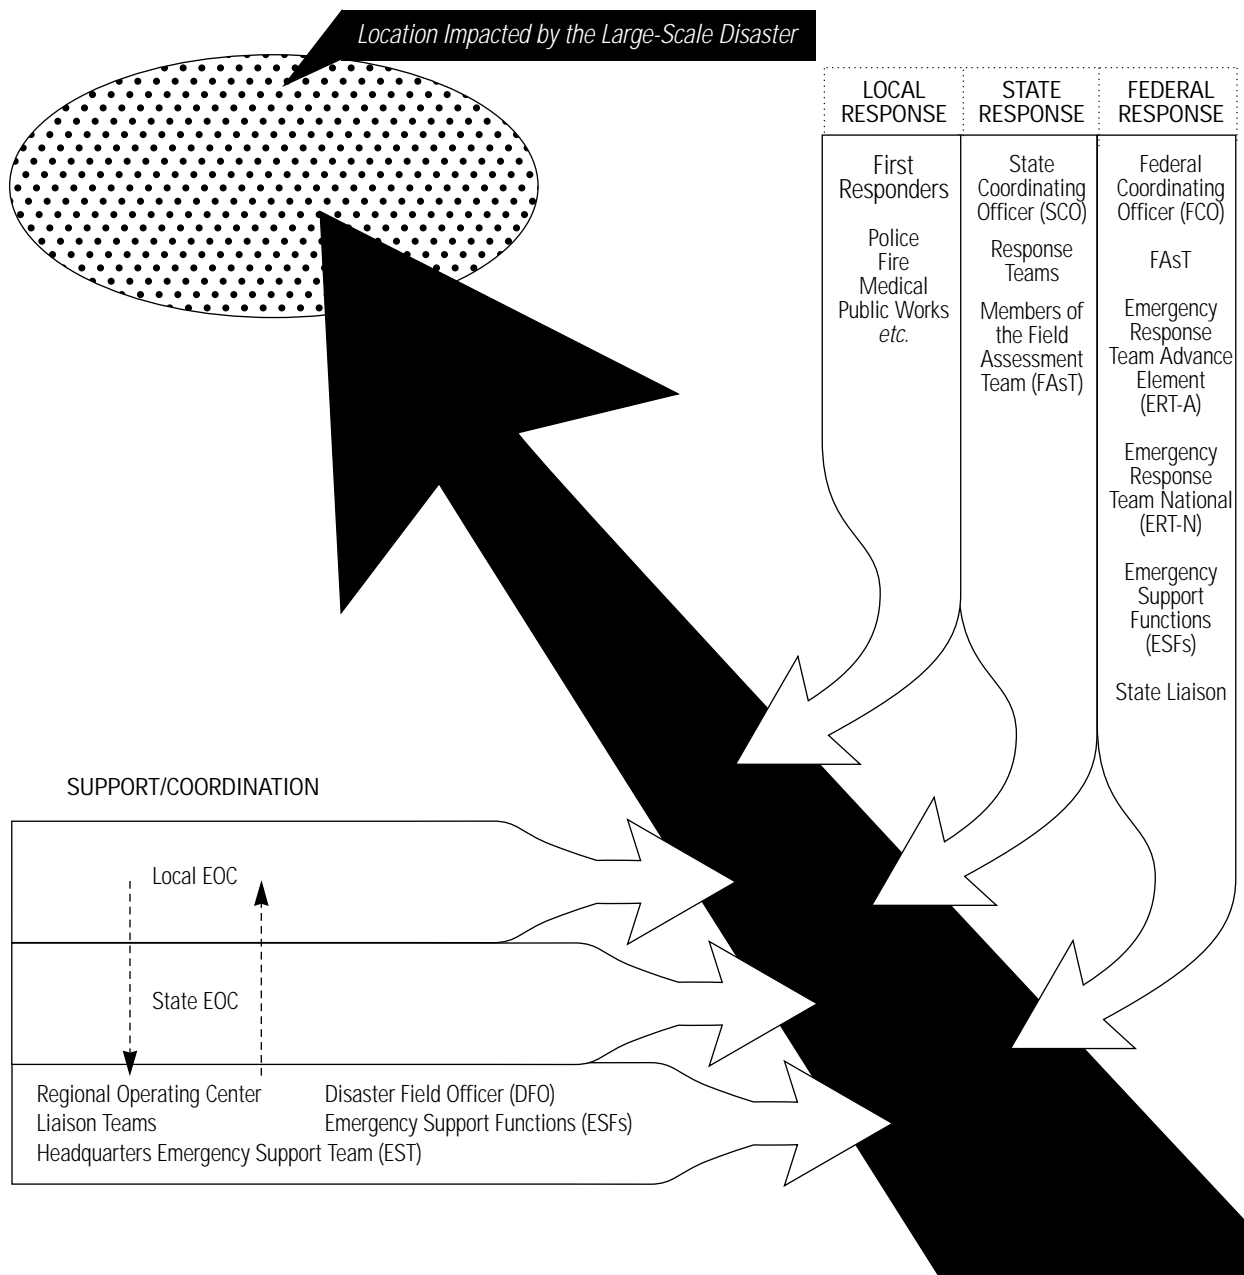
Location Impacted by the Large-Scale Disaster

LOCAL RESPONSE

First Responders

Police
Fire
Medical
Public Works
etc.

STATE RESPONSE

State Coordinating Officer (SCO)

Response Teams

Members of the Field Assessment Team (FAsT)

FEDERAL RESPONSE

Federal Coordinating Officer (FCO)

FAsT

Emergency Response Team Advance Element (ERT-A)

Emergency Response Team National (ERT-N)

Emergency Support Functions (ESFs)

State Liaison

SUPPORT/COORDINATION

Local EOC

State EOC

Regional Operating Center
Liaison Teams
Headquarters Emergency Support Team (EST)

Disaster Field Officer (DFO)
Emergency Support Functions (ESFs)